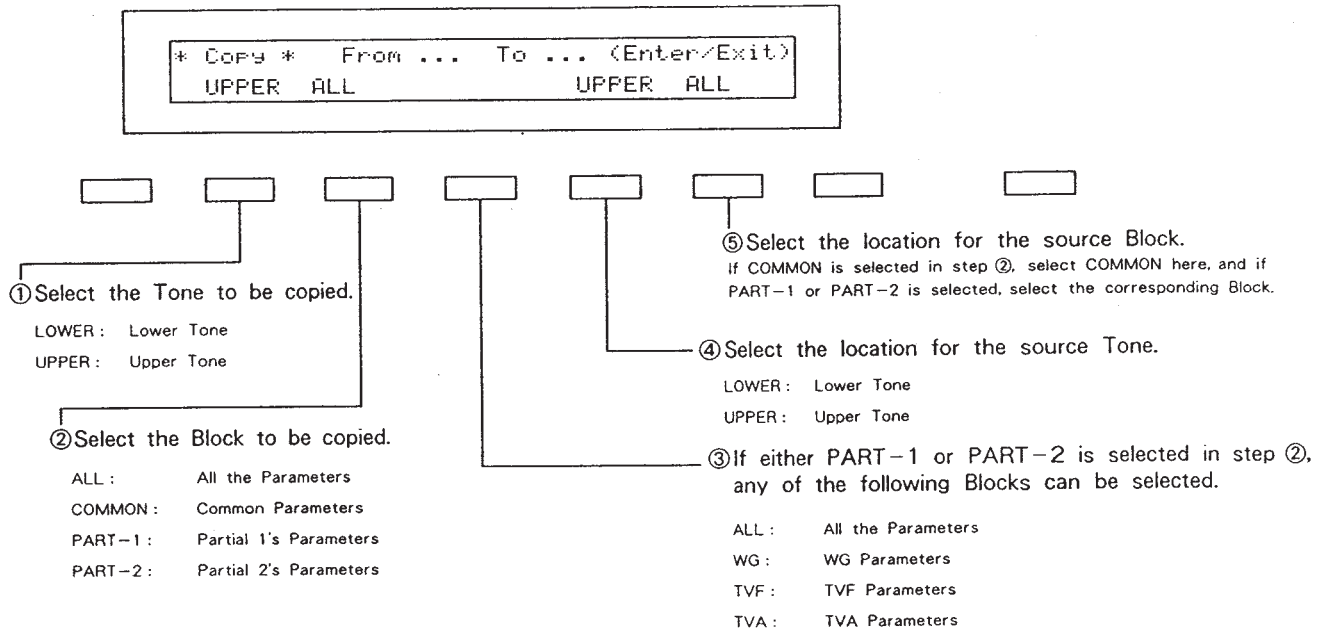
* Copy * From ... To ... (Enter/Exit)
UPPER ALL UPPER ALL

⑤Select the location for the source Block.
If COMMON is selected in step ②, select COMMON here, and if PART−1 or PART−2 is selected, select the corresponding Block.

①Select the Tone to be copied.

LOWER : Lower Tone
UPPER : Upper Tone

④Select the location for the source Tone.

LOWER : Lower Tone
UPPER : Upper Tone

②Select the Block to be copied.

ALL : All the Parameters
COMMON : Common Parameters
PART−1 : Partial 1's Parameters
PART−2 : Partial 2's Parameters

③If either PART−1 or PART−2 is selected in step ②, any of the following Blocks can be selected.

ALL : All the Parameters
WG : WG Parameters
TVF : TVF Parameters
TVA : TVA Parameters